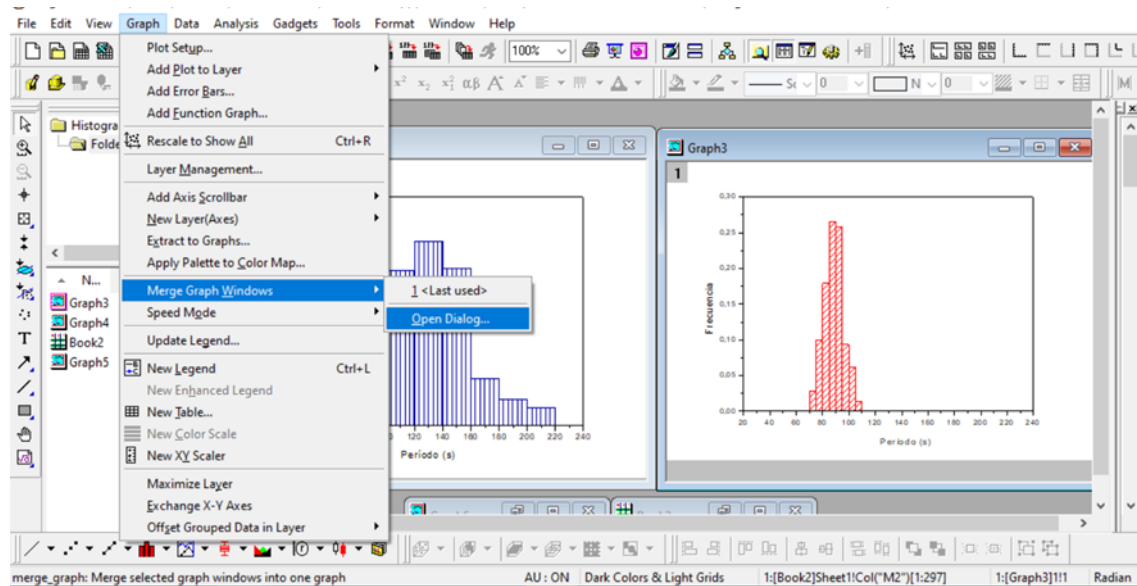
File Edit View Graph Data Analysis Gadgets Tools Format Window Help

100%

Histogra
Folde

N...
Graph3
Graph4
Book2
Graph5

Plot Setup...
Add Plot to Layer
Add Error Bars...
Add Function Graph...
Rescale to Show All Ctrl+R
Layer Management...
Add Axis Scrollbar
New Layer(Axes)
Extract to Graphs...
Apply Palette to Color Map...
Merge Graph Windows
Speed Mode
Update Legend...
New Legend Ctrl+L
New Enhanced Legend
New Table...
New Color Scale
New XY Scaler
Maximize Layer
Exchange X-Y Axes
Offset Grouped Data in Layer

1 <Last used>
Open Dialog...

120 140 160 180 200 220 240
Periodo (s)

Graph3
1
0,30
0,25
0,20
0,15
0,10
0,05
0,00
Frecuencia
20 40 60 80 100 120 140 160 180 200 220 240
Periodo (s)

merge_graph: Merge selected graph windows into one graph AU : ON Dark Colors & Light Grids 1:[Book2]Sheet1!Col("M2")[1:297] 1:[Graph3]1!1 Radian